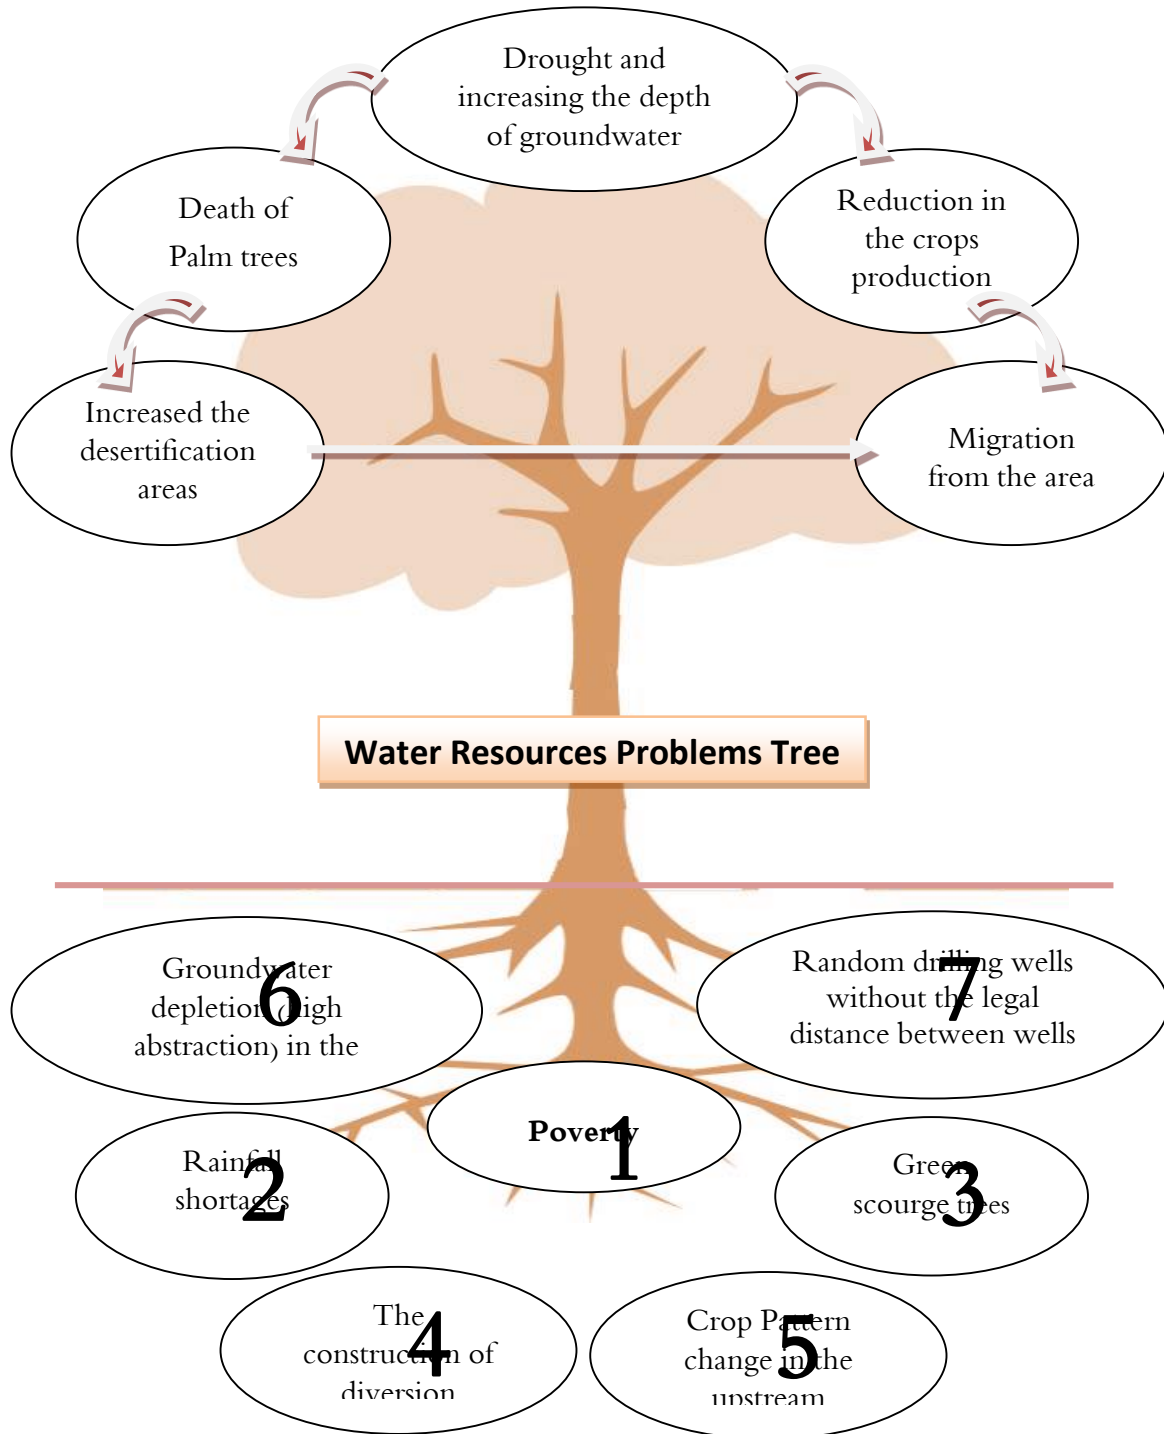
Drought and increasing the depth of groundwater

Death of Palm trees

Reduction in the crops production

Increased the desertification areas

Migration from the area

Water Resources Problems Tree

Groundwater depletion (high abstraction) in the

6

Random drilling wells without the legal distance between wells

7

Poverty

1

Rainfall shortages

2

Green scourge trees

3

The construction of diversion

4

Crop Pattern change in the upstream

5